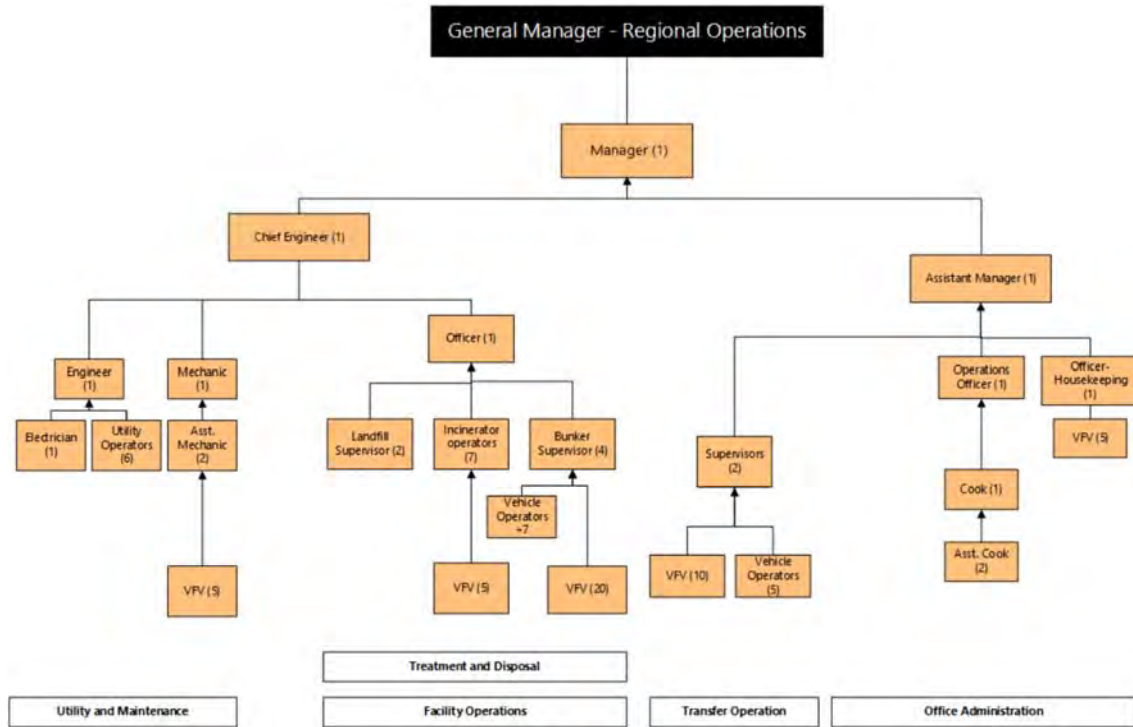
General Manager - Regional Operations

Manager (1)

Chief Engineer (1)

Assistant Manager (1)

Engineer (1)

Mechanic (1)

Officer (1)

Operations Officer (1)

Officer-Housekeeping (1)

Eledrician (1)

Utility Operators (6)

Asst. Mechanic (2)

Landfill Supervisor (2)

Incinerator operators (7)

Bunker Supervisor (4)

Supervisors (2)

VFV (5)

Vehicle Operators +7

Cook (1)

VFV (5)

VFV (5)

VFV (20)

VFV (10)

Vehicle Operators (5)

Asst. Cook (2)

Treatment and Disposal

Utility and Maintenance

Facility Operations

Transfer Operation

Office Administration